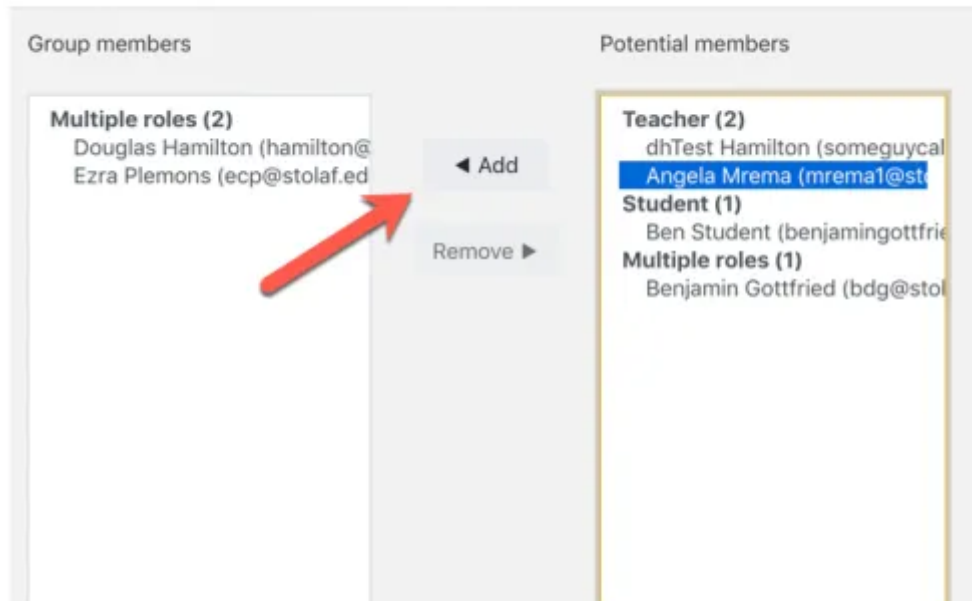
Group members

Multiple roles (2)
Douglas Hamilton (hamilton@
Ezra Plemons (ecp@stolaf.ed

◀ Add

Remove ▶

Potential members

Teacher (2)
dhTest Hamilton (someguycal
Angela Mrema (mrema1@st
Student (1)
Ben Student (benjamingottfrie
Multiple roles (1)
Benjamin Gottfried (bdg@stol